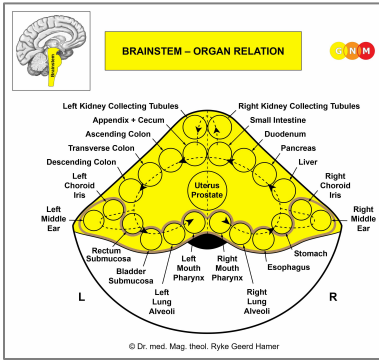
Brainstem

BRAINSTEM – ORGAN RELATION

GNM

Left Kidney Collecting Tubules
Right Kidney Collecting Tubules
Appendix + Cecum
Small Intestine
Ascending Colon
Duodenum
Transverse Colon
Pancreas
Descending Colon
Liver
Left Choroid Iris
Right Choroid Iris
Uterus Prostate
Left Middle Ear
Right Middle Ear
Rectum Submucosa
Stomach
Bladder Submucosa
Esophagus
Left Mouth Pharynx
Right Mouth Pharynx
Left Lung Alveoli
Right Lung Alveoli

L

R

© Dr. med. Mag. theol. Ryke Geerd Hamer